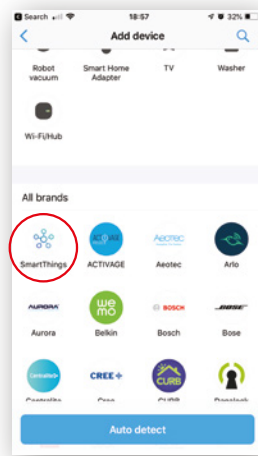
Search 18:57 32%

Add device

Robot vacuum

Smart Home Adapter

TV

Washer

Wi-Fi/Hub

All brands

SmartThings

ACTIVAGE

Aeotec

Aeotec

Arlo

AURORA

Aurora

wemo

Belkin

BOSCH

Bosch

BOSE

Bose

Centralite

CREE

Cree

CURB

Auto detect